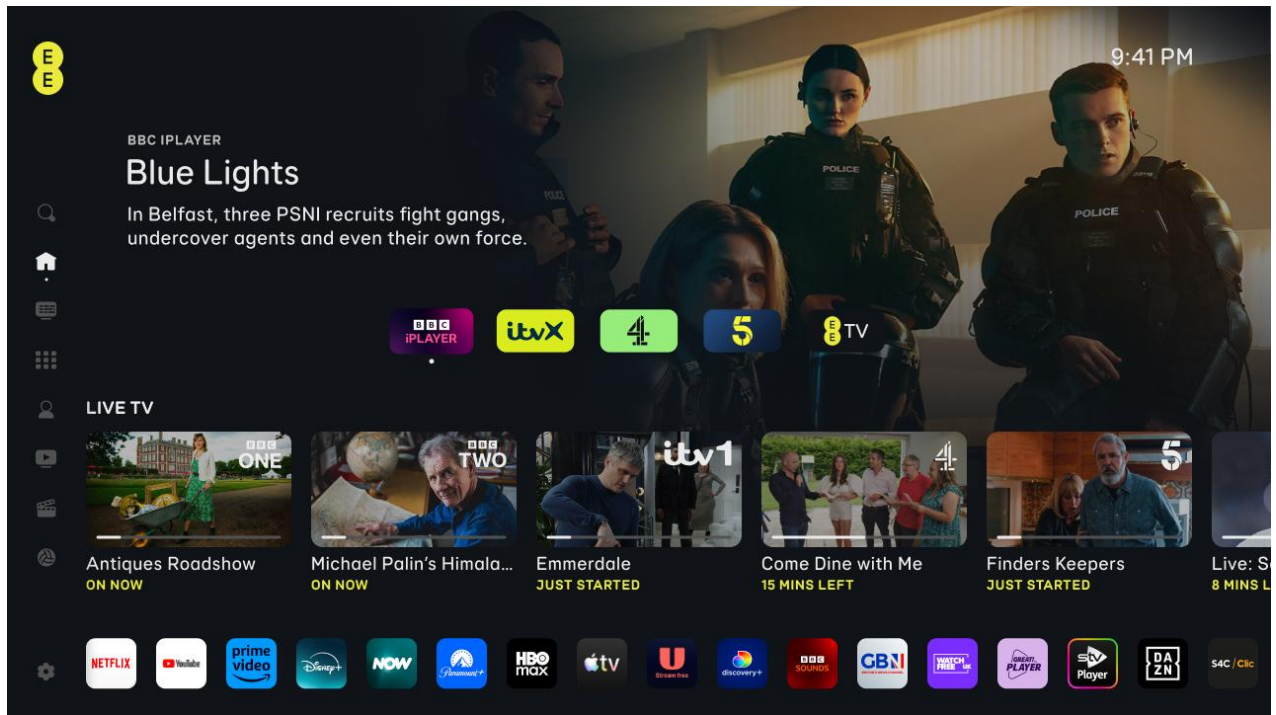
E
E

9:41 PM

BBC IPLAYER
Blue Lights
In Belfast, three PSNI recruits fight gangs, undercover agents and even their own force.

POLICE
POLICE

BBC iPLAYER
itvX
4
5
EE TV

LIVE TV

BBC ONE
Antiques Roadshow
ON NOW

BBC TWO
Michael Palin's Himala...
ON NOW

itv1
Emmerdale
JUST STARTED

4
Come Dine with Me
15 MINS LEFT

5
Finders Keepers
JUST STARTED

Live: S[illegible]
8 MINS L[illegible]

NETFLIX
YouTube
prime video
Disney+
NOW
Paramount+
HBO max
tv
U Stream free
discovery+
BBC SOUNDS
GBN
WATCH FREE UK
GREAT! PLAYER
STV Player
DA ZN
S4C / Clic